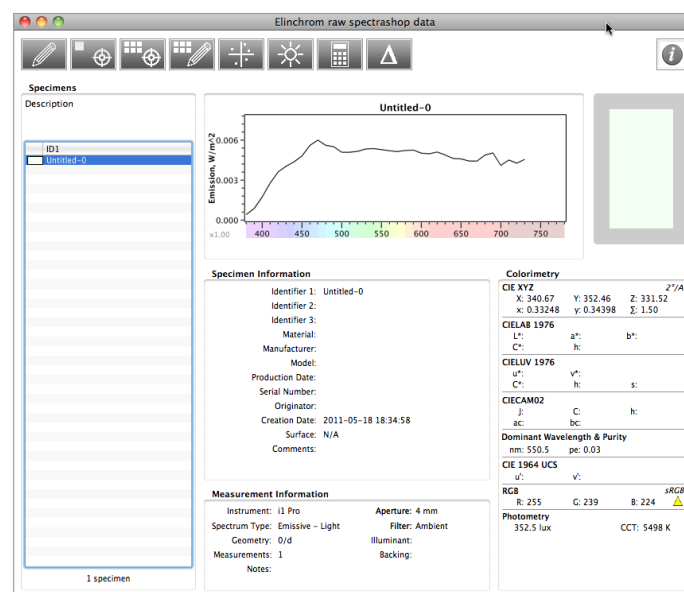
Elinchrom raw spectrashop data

Specimens

Description

ID1
Untitled-0

1 specimen

Untitled-0

Emission, W/m^2

0.006
0.003
0.000

x1.00 400 450 500 550 600 650 700 750

Specimen Information

Identifier 1: Untitled-0
Identifier 2:
Identifier 3:
Material:
Manufacturer:
Model:
Production Date:
Serial Number:
Originator:
Creation Date: 2011-05-18 18:34:58
Surface: N/A
Comments:

Measurement Information

Instrument: i1 Pro
Spectrum Type: Emissive - Light
Geometry: 0/d
Measurements: 1
Notes:
Aperture: 4 mm
Filter: Ambient
Illuminant:
Backing:

Colorimetry

CIE XYZ 2°/A
X: 340.67 Y: 352.46 Z: 331.52
x: 0.33248 y: 0.34398 ∑: 1.50

CIELAB 1976
L*: a*: b*:
C*: h:

CIELUV 1976
u*: v*:
C*: h: s:

CIECAM02
J: C: h:
ac: bc:

Dominant Wavelength & Purity
nm: 550.5 pe: 0.03

CIE 1964 UCS
u': v':

RGB sRGB
R: 255 G: 239 B: 224

Photometry
352.5 lux CCT: 5498 K